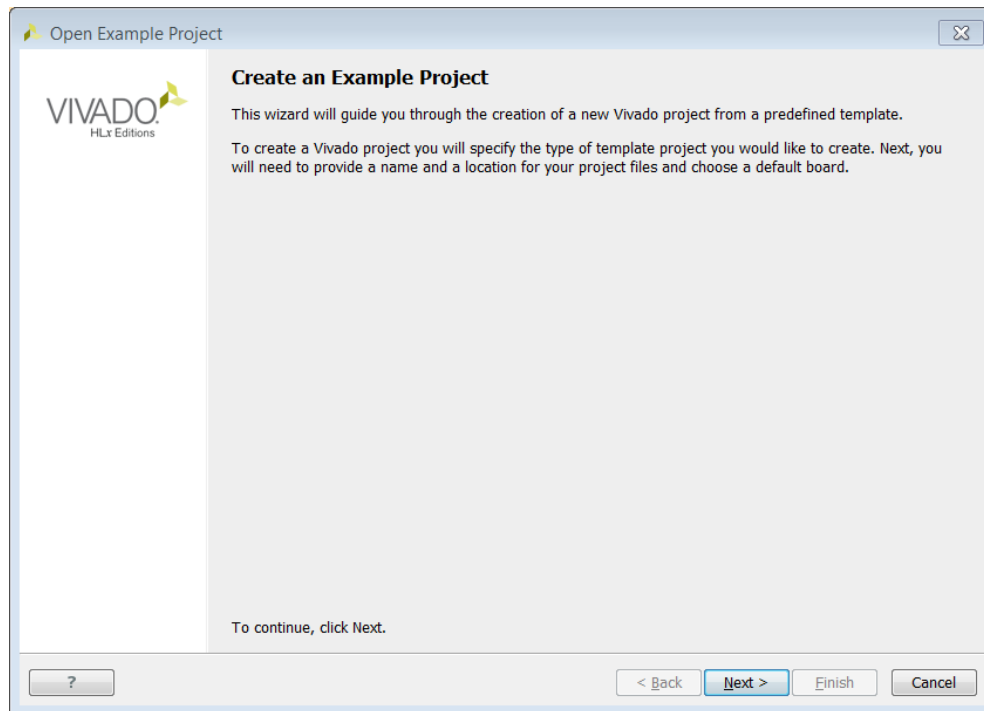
Open Example Project

VIVADO.
HLx Editions

Create an Example Project

This wizard will guide you through the creation of a new Vivado project from a predefined template.

To create a Vivado project you will specify the type of template project you would like to create. Next, you will need to provide a name and a location for your project files and choose a default board.

To continue, click Next.

?

< Back

Next >

Finish

Cancel